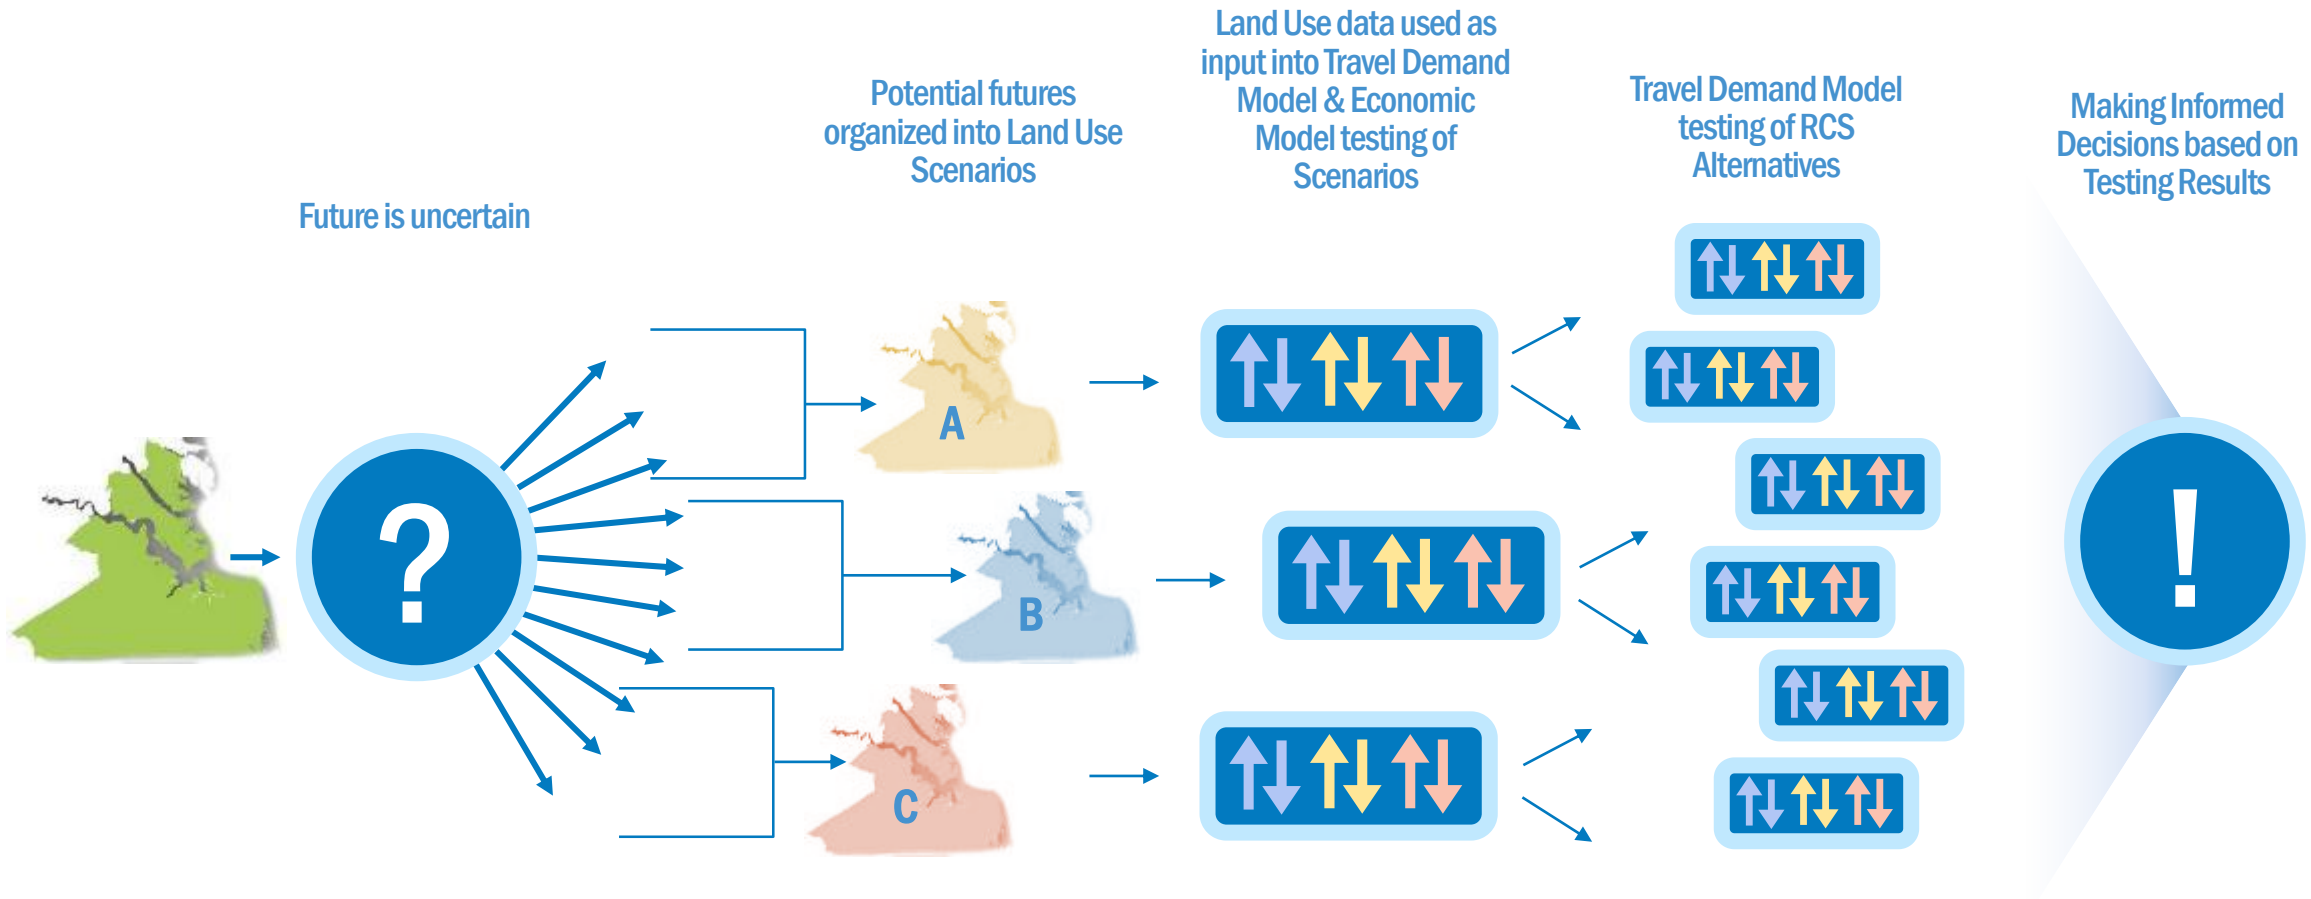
Future is uncertain

Potential futures organized into Land Use Scenarios

Land Use data used as input into Travel Demand Model & Economic Model testing of Scenarios

Travel Demand Model testing of RCS Alternatives

Making Informed Decisions based on Testing Results

?

A

B

C

!